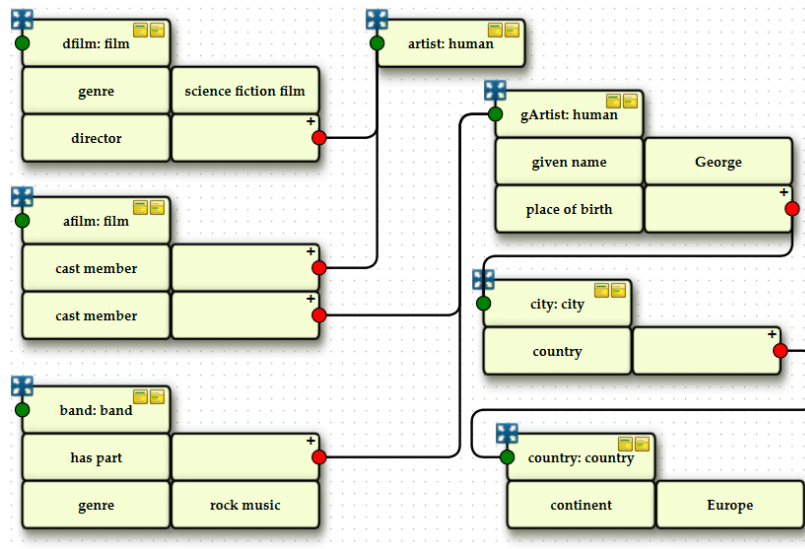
dfilm: film

genre
science fiction film

director
+

artist: human

gArtist: human

given name
George

place of birth
+

afilm: film

cast member
+

cast member
+

city: city

country
+

band: band

has part
+

genre
rock music

country: country

continent
Europe